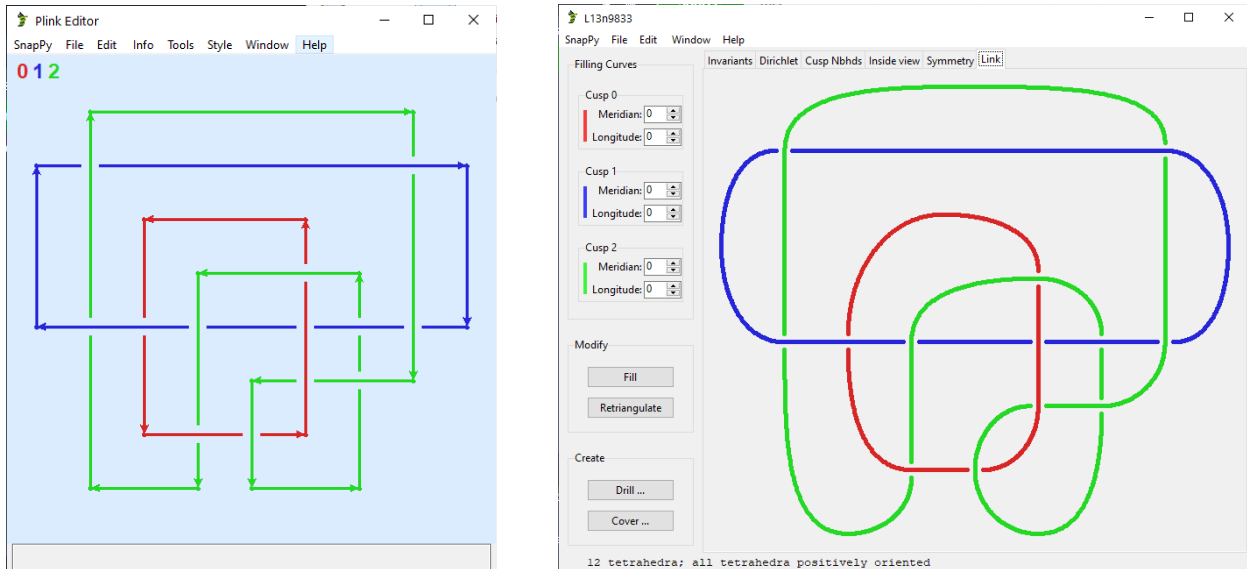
Plink Editor

SnapPy File Edit Info Tools Style Window Help

0 1 2

L13n9833

SnapPy File Edit Window Help

Filling Curves

Cusp 0
Meridian: 0
Longitude: 0

Cusp 1
Meridian: 0
Longitude: 0

Cusp 2
Meridian: 0
Longitude: 0

Modify
Fill
Retriangulate

Create
Drill ...
Cover ...

Invariants Dirichlet Cusp Nbhds Inside view Symmetry Link

12 tetrahedra; all tetrahedra positively oriented